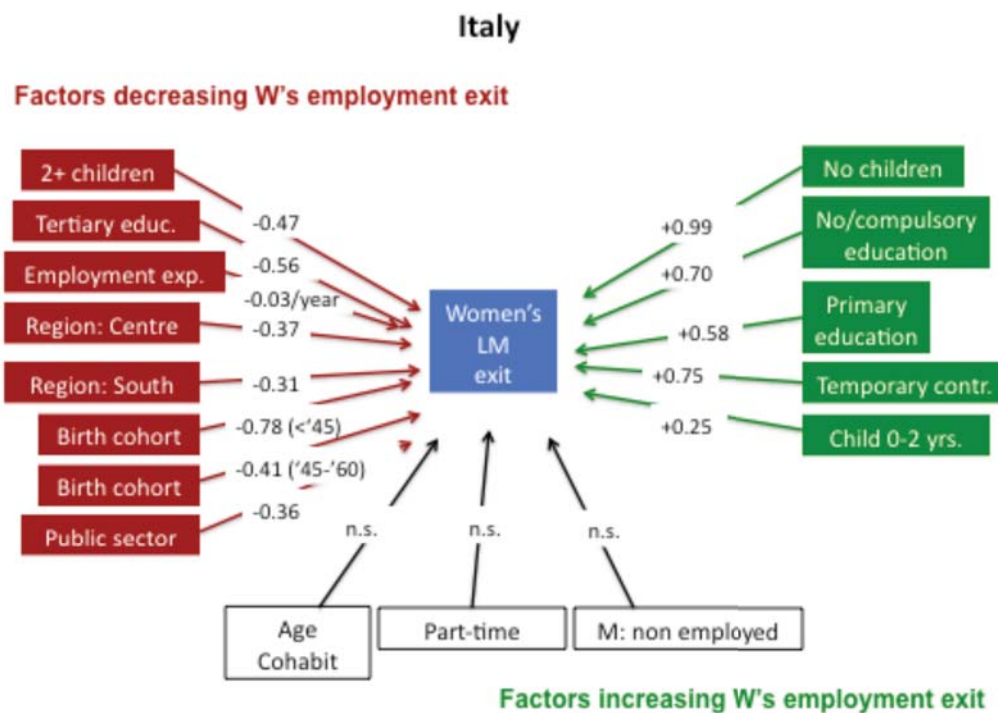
Italy

Factors decreasing W's employment exit

2+ children
-0.47
Tertiary educ.
-0.56
Employment exp.
-0.03/year
Region: Centre
-0.37
Region: South
-0.31
Birth cohort
-0.78 (<'45)
Birth cohort
-0.41 ('45-'60)
Public sector
-0.36

Women's LM exit

No children
+0.99
No/compulsory education
+0.70
Primary education
+0.58
Temporary contr.
+0.75
Child 0-2 yrs.
+0.25

n.s.
n.s.
n.s.

Age Cohabit
Part-time
M: non employed

Factors increasing W's employment exit